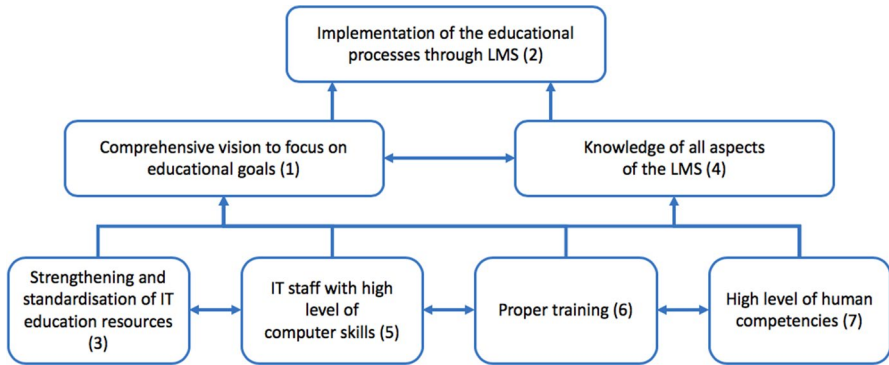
Implementation of the educational processes through LMS (2)

Comprehensive vision to focus on educational goals (1)

Knowledge of all aspects of the LMS (4)

Strengthening and standardisation of IT education resources (3)

IT staff with high level of computer skills (5)

Proper training (6)

High level of human competencies (7)